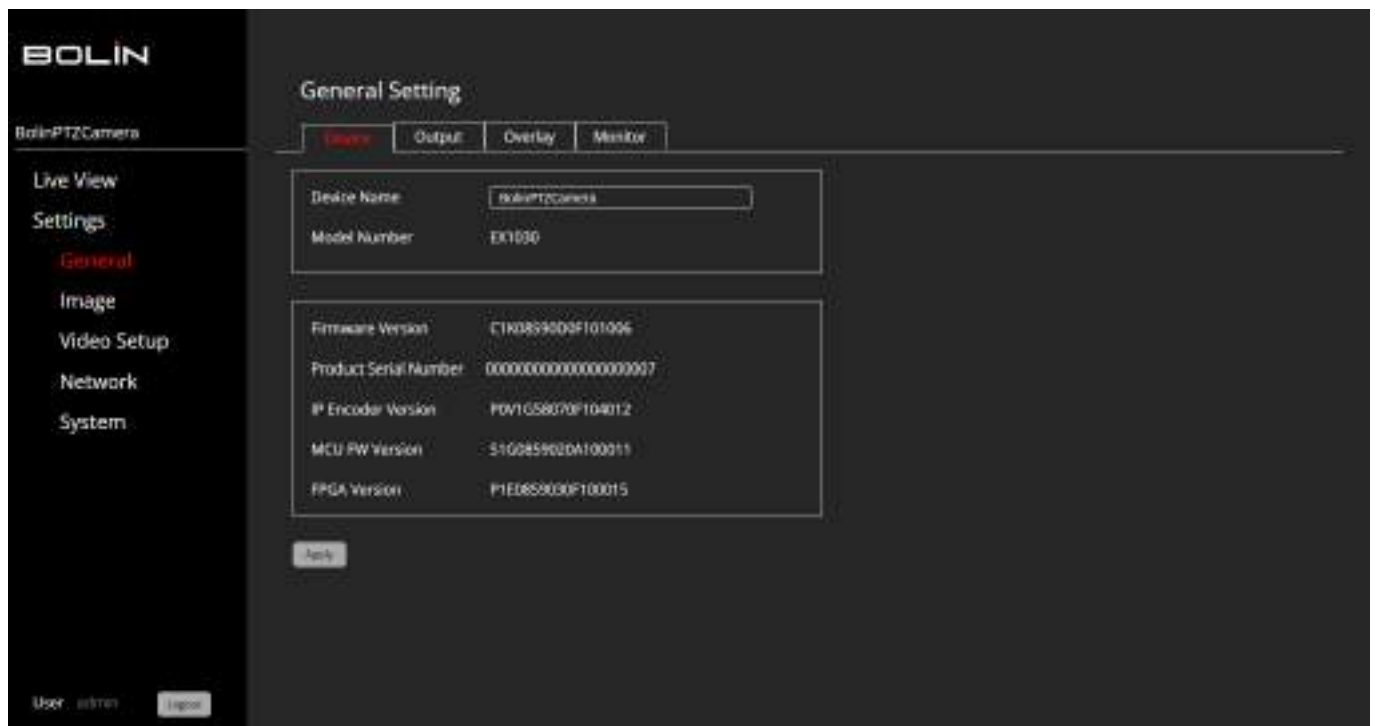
BOLIN

BolinPTZCamera

Live View
Settings
General
Image
Video Setup
Network
System

User admin Logout

General Setting

Device Output Overlay Monitor

Device Name BolinPTZCamera
Model Number EX1030

Firmware Version C1K08590D0F101006
Product Serial Number 00000000000000000007
IP Encoder Version P0V1G58070F104012
MCU FW Version S1G0859020A100011
FPGA Version P1E0859030F100015

Apply